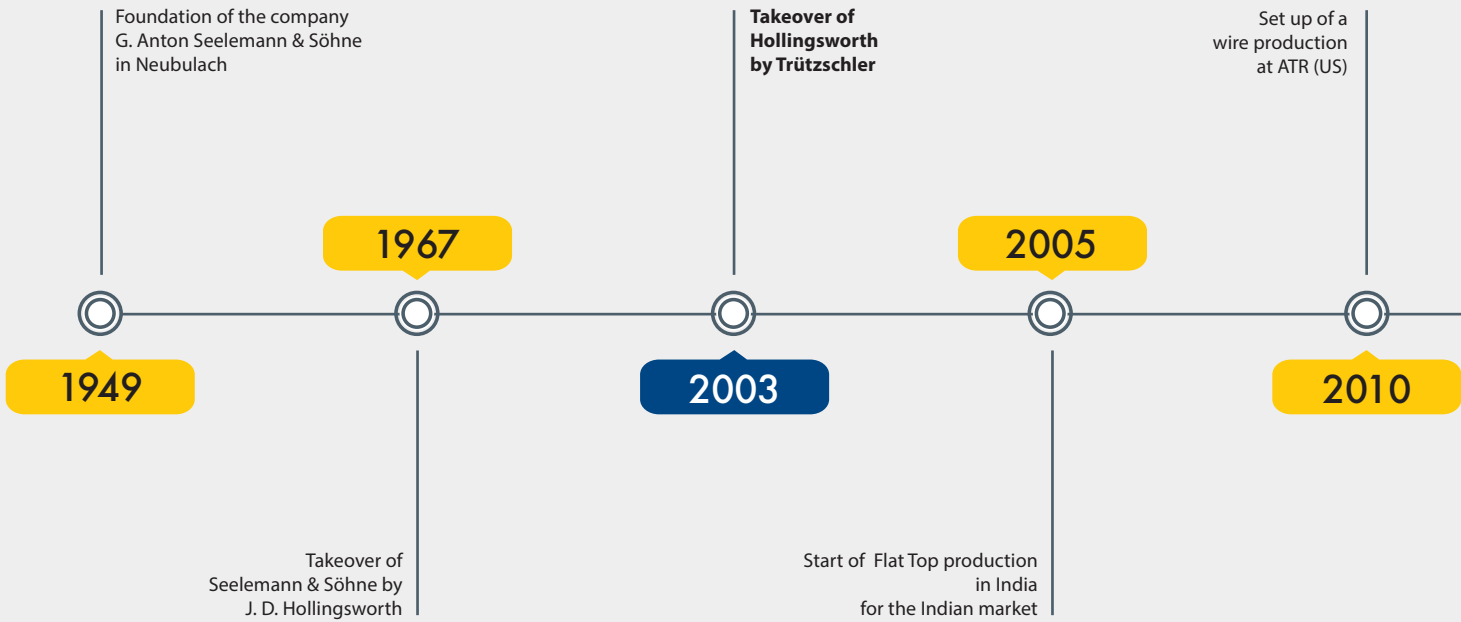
Foundation of the company G. Anton Seelemann & Söhne in Neubulach

1949

1967

Takeover of Seelemann & Söhne by J. D. Hollingsworth

**Takeover of Hollingsworth by Trützschler**

2003

2005

Start of Flat Top production in India for the Indian market

Set up of a wire production at ATR (US)

2010